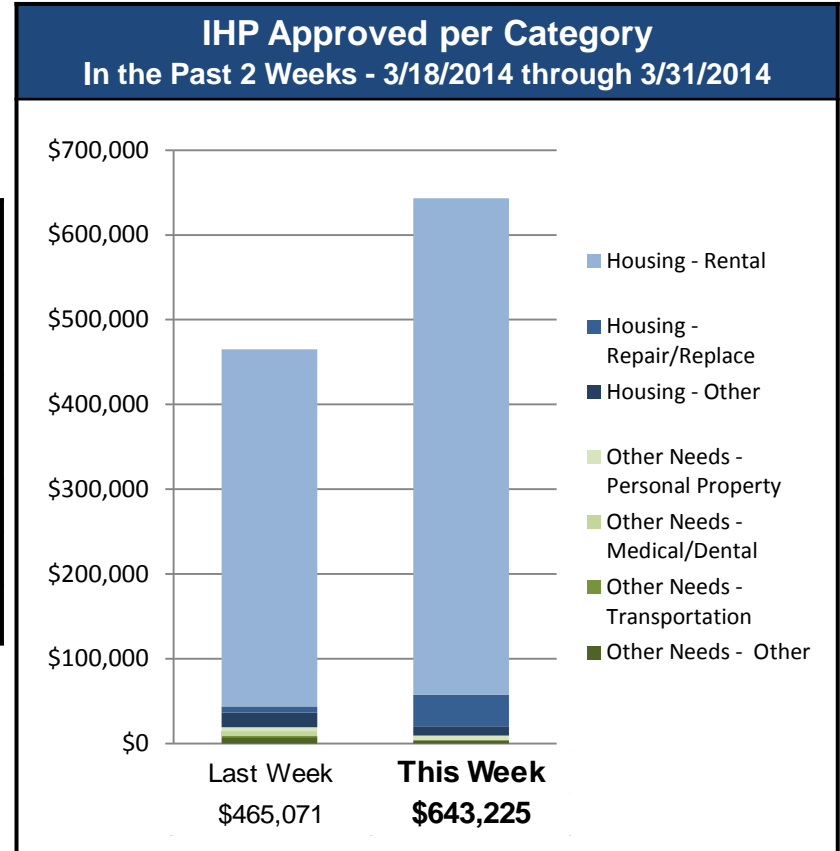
IHP Approved per Category
In the Past 2 Weeks - 3/18/2014 through 3/31/2014

$700,000
$600,000
$500,000
$400,000
$300,000
$200,000
$100,000
$0

Last Week
$465,071

This Week
$643,225

Housing - Rental
Housing - Repair/Replace
Housing - Other
Other Needs - Personal Property
Other Needs - Medical/Dental
Other Needs - Transportation
Other Needs - Other